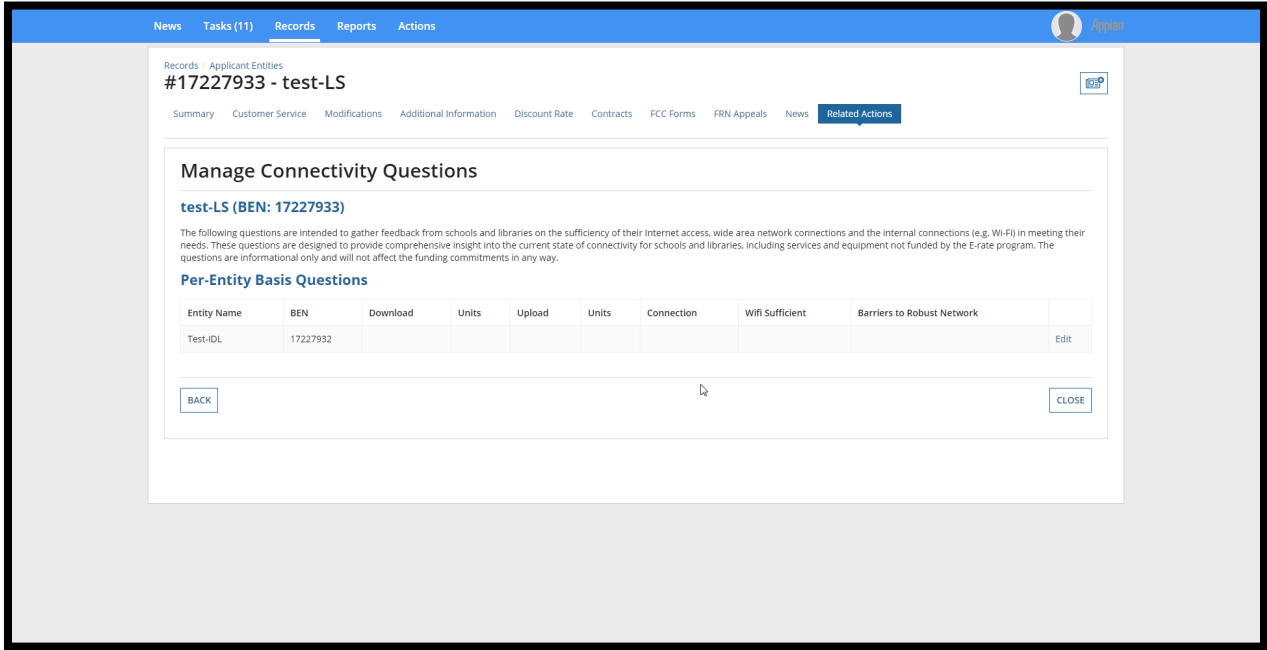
News Tasks (11) Records Reports Actions

Appian

Records / Applicant Entities
#17227933 - test-LS

Summary Customer Service Modifications Additional Information Discount Rate Contracts FCC Forms FRN Appeals News Related Actions

Manage Connectivity Questions

test-LS (BEN: 17227933)

The following questions are intended to gather feedback from schools and libraries on the sufficiency of their Internet access, wide area network connections and the internal connections (e.g. Wi-Fi) in meeting their needs. These questions are designed to provide comprehensive insight into the current state of connectivity for schools and libraries, including services and equipment not funded by the E-rate program. The questions are informational only and will not affect the funding commitments in any way.

Per-Entity Basis Questions

| Entity Name | BEN | Download | Units | Upload | Units | Connection | Wifi Sufficient | Barriers to Robust Network | |
|---|---|---|---|---|---|---|---|---|---|
| Test-IDL | 17227932 | | | | | | | | Edit |

BACK

CLOSE